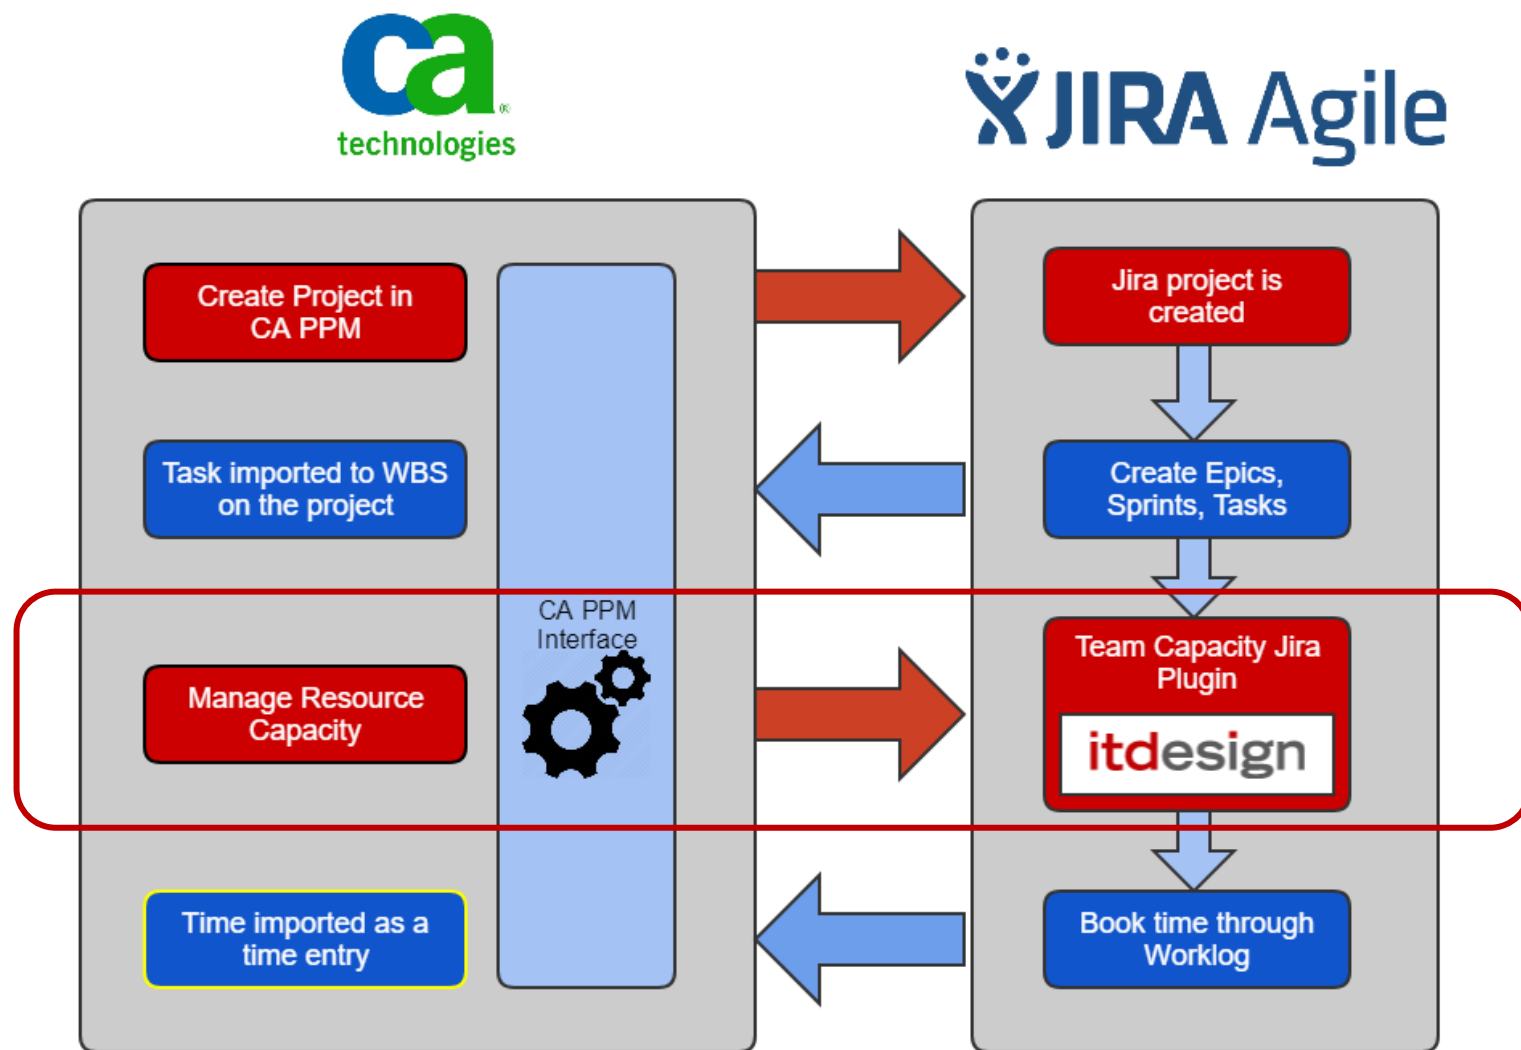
ca technologies

JIRA Agile

Create Project in CA PPM

Task imported to WBS on the project

CA PPM Interface

Manage Resource Capacity

Time imported as a time entry

Jira project is created

Create Epics, Sprints, Tasks

Team Capacity Jira Plugin

itdesign

Book time through Worklog